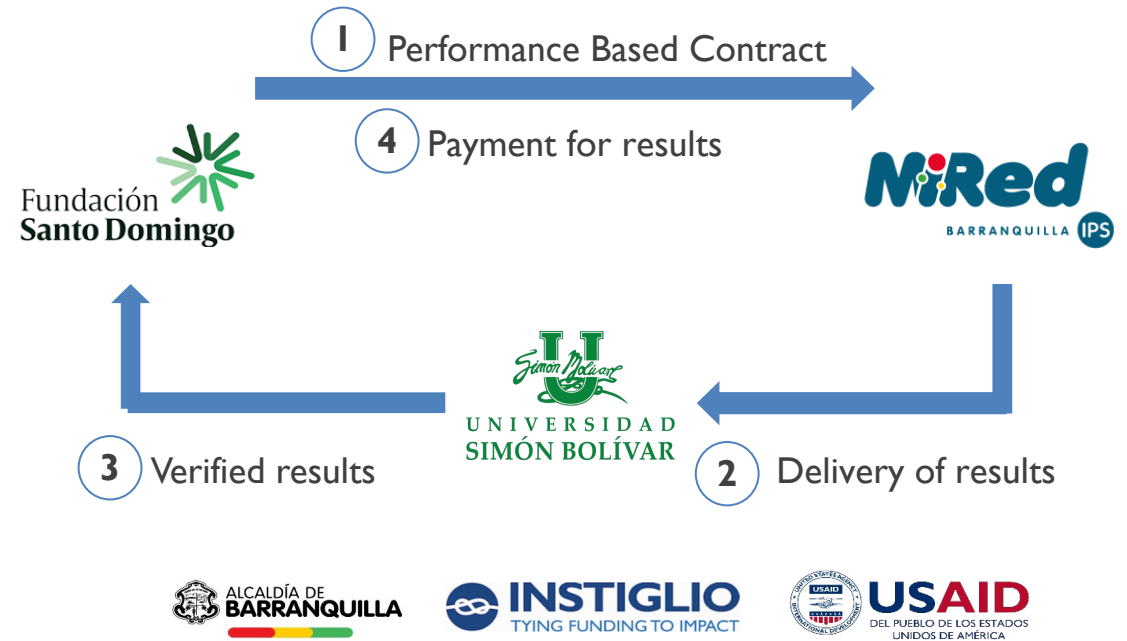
1 Performance Based Contract

4 Payment for results

Fundación Santo Domingo

NiRed BARRANQUILLA IPS

Simón Bolívar U
UNIVERSIDAD SIMÓN BOLÍVAR

3 Verified results

2 Delivery of results

ALCALDÍA DE BARRANQUILLA

INSTIGLIO TYING FUNDING TO IMPACT

USAID DEL PUEBLO DE LOS ESTADOS UNIDOS DE AMÉRICA